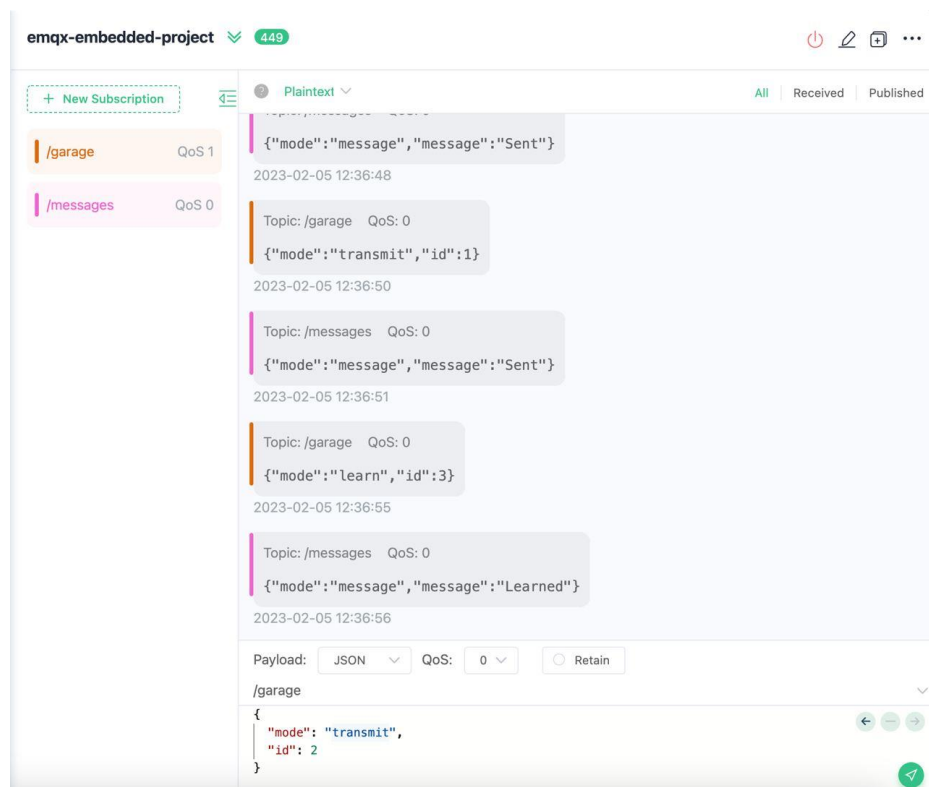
emqx-embedded-project 449

+ New Subscription

/garage QoS 1

/messages QoS 0

Plaintext

All | Received | Published

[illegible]

{"mode":"message","message":"Sent"}

2023-02-05 12:36:48

Topic: /garage QoS: 0

{"mode":"transmit","id":1}

2023-02-05 12:36:50

Topic: /messages QoS: 0

{"mode":"message","message":"Sent"}

2023-02-05 12:36:51

Topic: /garage QoS: 0

{"mode":"learn","id":3}

2023-02-05 12:36:55

Topic: /messages QoS: 0

{"mode":"message","message":"Learned"}

2023-02-05 12:36:56

Payload: JSON QoS: 0 Retain

/garage

{
"mode": "transmit",
"id": 2
}